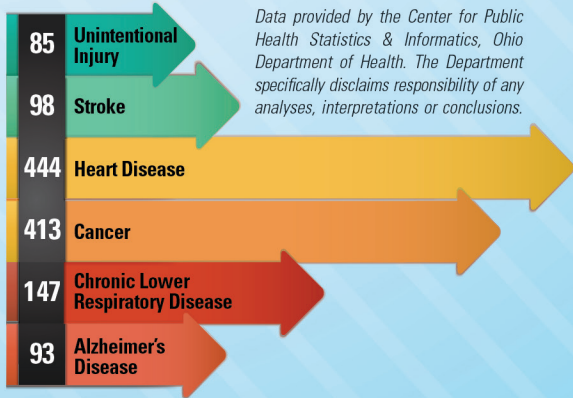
85 Unintentional Injury

98 Stroke

Data provided by the Center for Public Health Statistics & Informatics, Ohio Department of Health. The Department specifically disclaims responsibility of any analyses, interpretations or conclusions.

444 Heart Disease

413 Cancer

147 Chronic Lower Respiratory Disease

93 Alzheimer's Disease